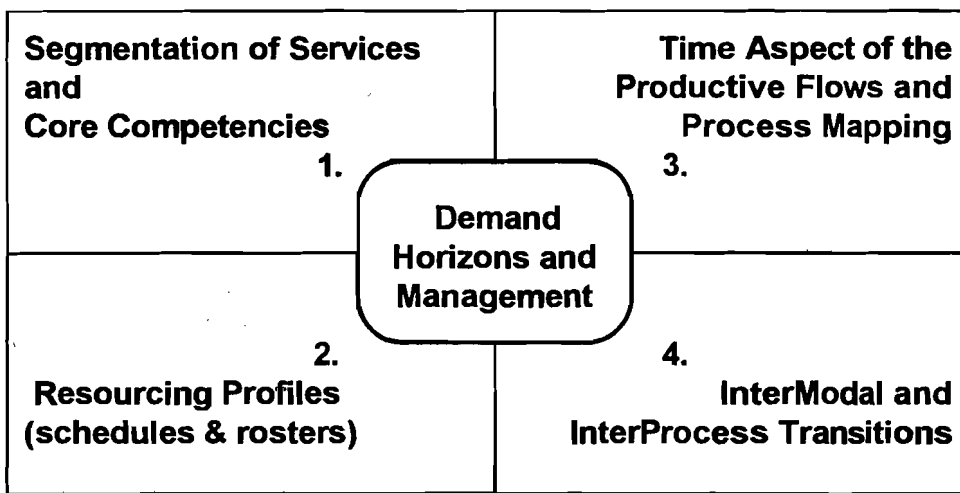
Segmentation of Services and Core Competencies

1.

Time Aspect of the Productive Flows and Process Mapping

3.

Demand Horizons and Management

2.

Resourcing Profiles (schedules & rosters)

4.

InterModal and InterProcess Transitions